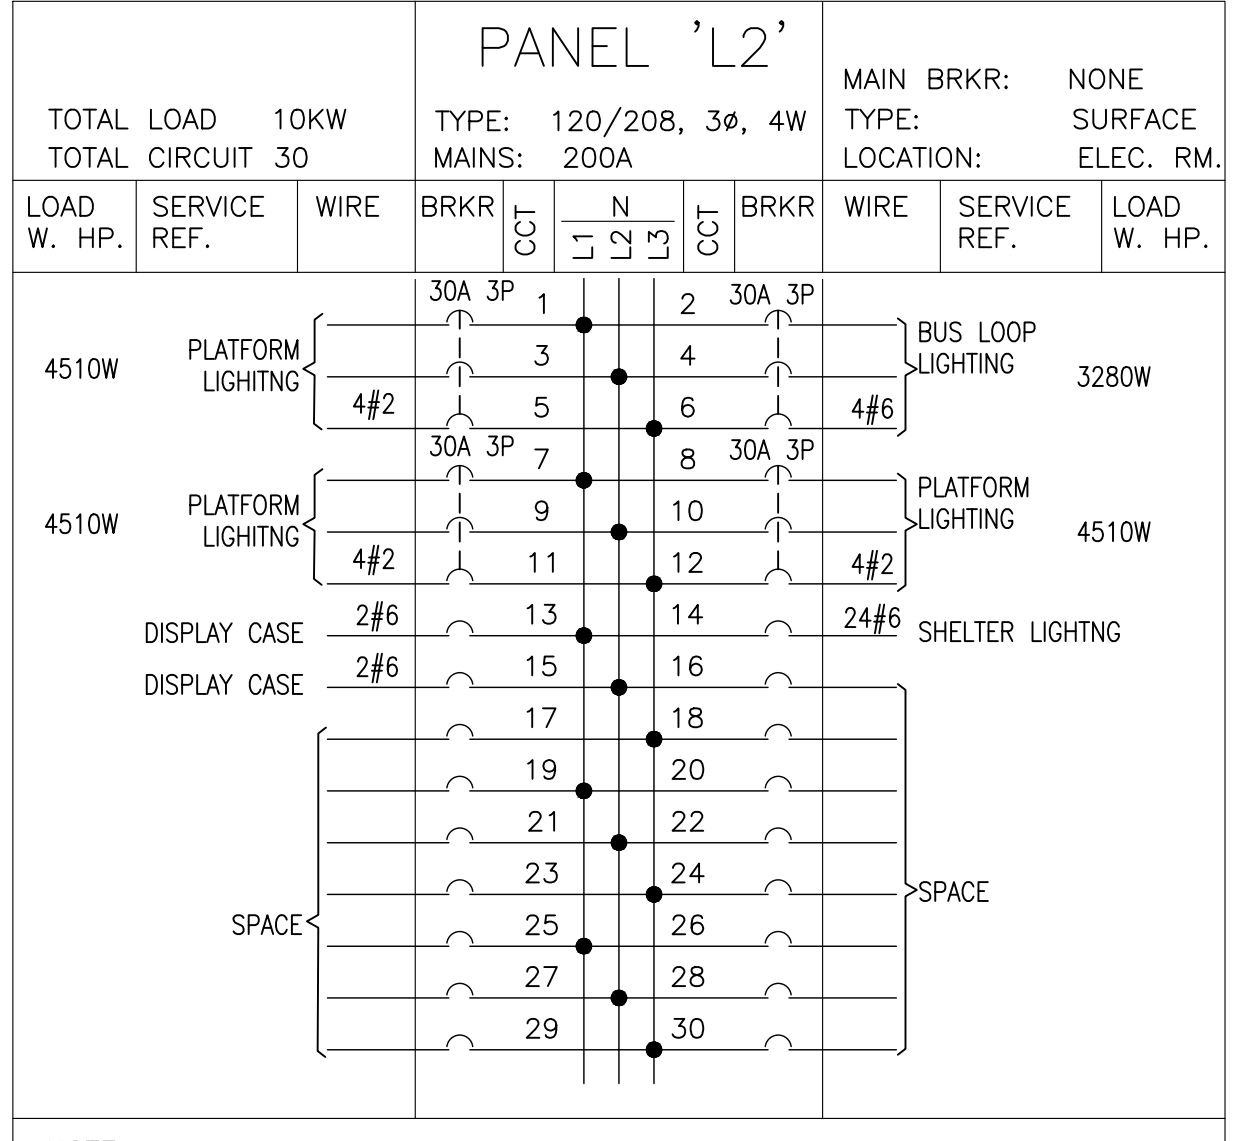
PANEL 'L2'

TOTAL LOAD 10KW
TOTAL CIRCUIT 30

TYPE: 120/208, 3ø, 4W
MAINS: 200A

MAIN BRKR: NONE
TYPE: SURFACE
LOCATION: ELEC. RM.

| LOAD W. HP. | SERVICE REF. | WIRE | BRKR | CCT | N L1 L2 L3 | CCT | BRKR | WIRE | SERVICE REF. | LOAD W. HP. |
|---|---|---|---|---|---|---|---|---|---|---|
| 4510W | PLATFORM LIGHITNG | 4#2 | 30A 3P | 1, 3, 5 | | 2, 4, 6 | 30A 3P | 4#6 | BUS LOOP LIGHTING | 3280W |
| 4510W | PLATFORM LIGHITNG | 4#2 | 30A 3P | 7, 9, 11 | | 8, 10, 12 | 30A 3P | 4#2 | PLATFORM LIGHTING | 4510W |
| | DISPLAY CASE | 2#6 | | 13 | | 14 | | 24#6 | SHELTER LIGHTNG | |
| | DISPLAY CASE | 2#6 | | 15 | | 16 | | | | |
| | SPACE | | | 17, 19, 21, 23, 25, 27, 29 | | 18, 20, 22, 24, 26, 28, 30 | | | SPACE | |